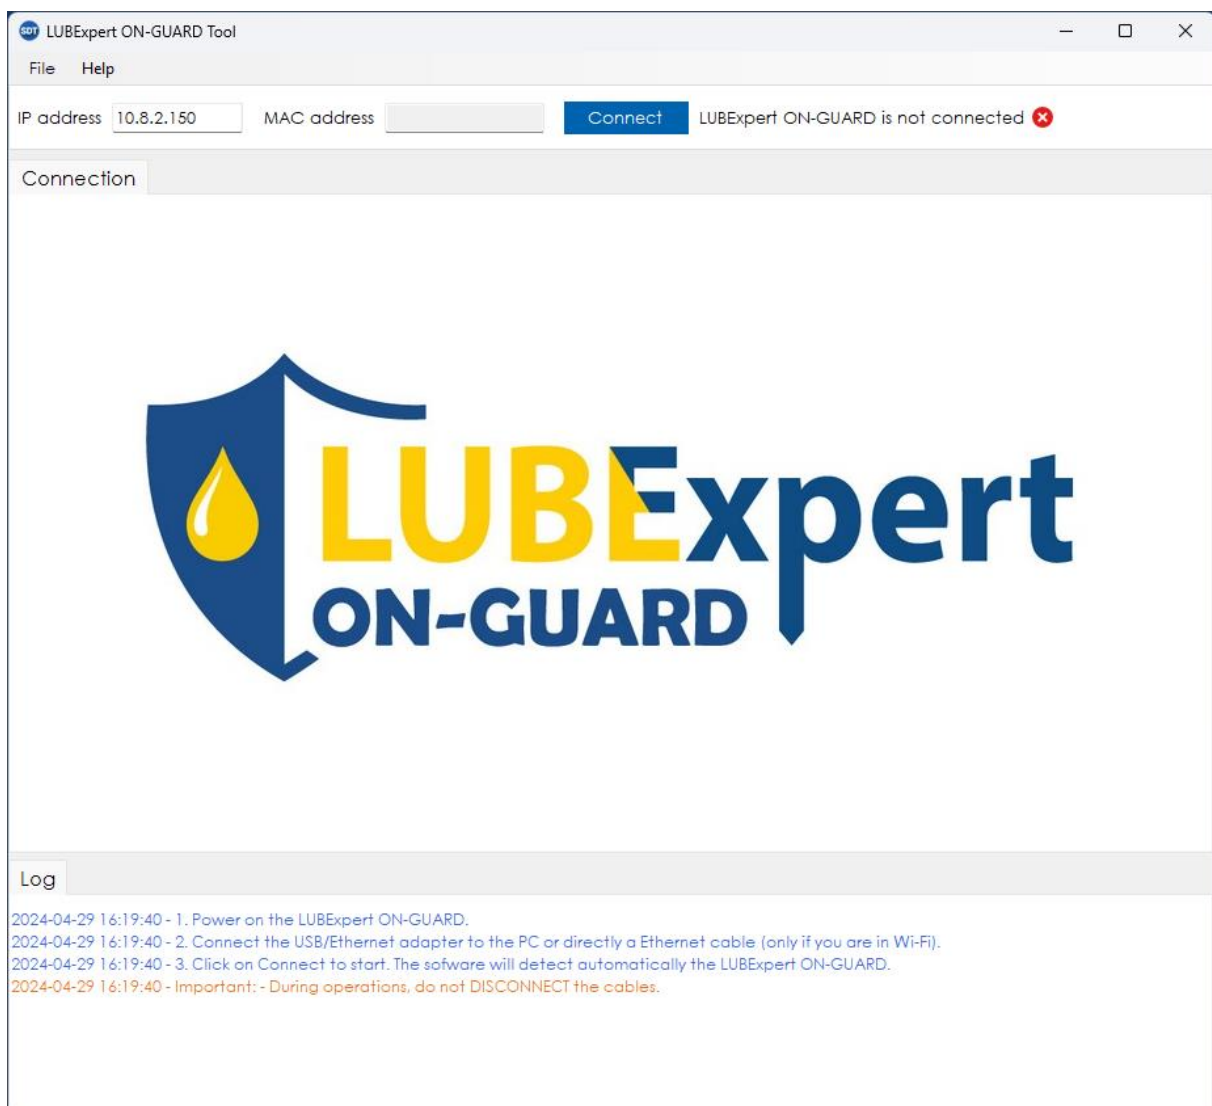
SDT LUBExpert ON-GUARD Tool

File Help

IP address 10.8.2.150 MAC address Connect LUBExpert ON-GUARD is not connected

Connection

LUBExpert
ON-GUARD

Log

2024-04-29 16:19:40 - 1. Power on the LUBExpert ON-GUARD.
2024-04-29 16:19:40 - 2. Connect the USB/Ethernet adapter to the PC or directly a Ethernet cable (only if you are in Wi-Fi).
2024-04-29 16:19:40 - 3. Click on Connect to start. The sofware will detect automatically the LUBExpert ON-GUARD.
2024-04-29 16:19:40 - Important: - During operations, do not DISCONNECT the cables.